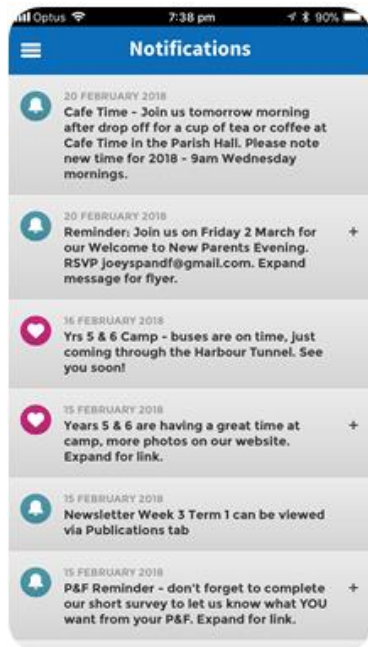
Optus 7:38 pm 90%

Notifications

20 FEBRUARY 2018
Cafe Time - Join us tomorrow morning after drop off for a cup of tea or coffee at Cafe Time in the Parish Hall. Please note new time for 2018 - 9am Wednesday mornings.

20 FEBRUARY 2018
Reminder: Join us on Friday 2 March for our Welcome to New Parents Evening. RSVP joeyspandf@gmail.com. Expand message for flyer. +

16 FEBRUARY 2018
Yrs 5 & 6 Camp - buses are on time, just coming through the Harbour Tunnel. See you soon!

15 FEBRUARY 2018
Years 5 & 6 are having a great time at camp, more photos on our website. Expand for link. +

15 FEBRUARY 2018
Newsletter Week 3 Term 1 can be viewed via Publications tab

15 FEBRUARY 2018
P&F Reminder - don't forget to complete our short survey to let us know what YOU want from your P&F. Expand for link. +